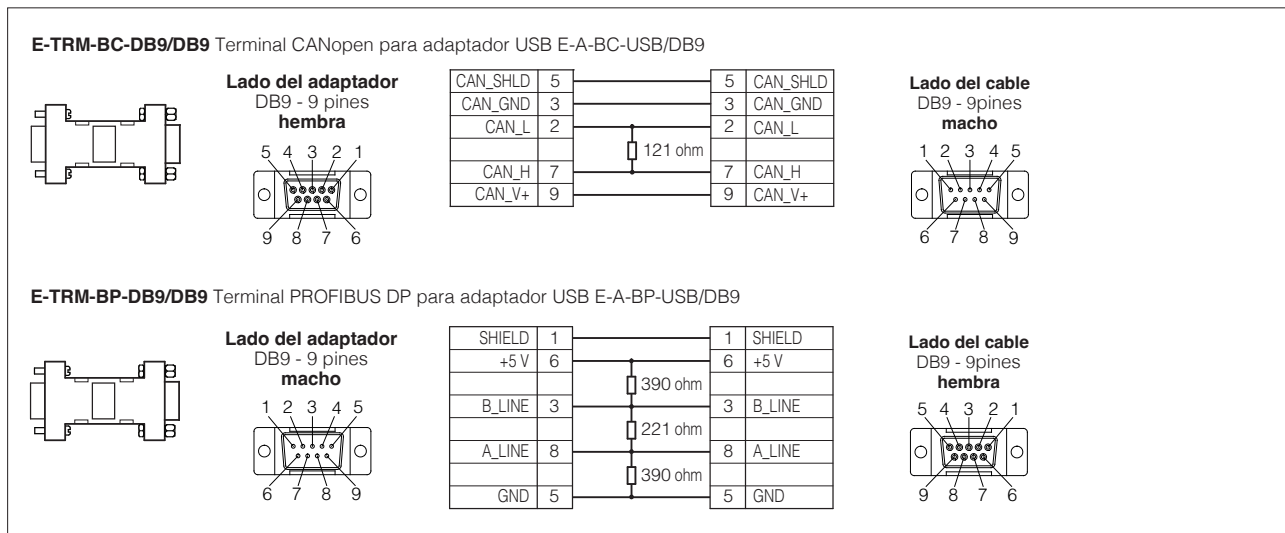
**E-TRM-BC-DB9/DB9** Terminal CANopen para adaptador USB E-A-BC-USB/DB9

**Lado del adaptador**
DB9 - 9 pines
**hembra**

5 4 3 2 1
9 8 7 6

| CAN_SHLD | 5 |
|---|---|
| CAN_GND | 3 |
| CAN_L | 2 |
| | |
| CAN_H | 7 |
| CAN_V+ | 9 |

121 ohm

| 5 | CAN_SHLD |
|---|---|
| 3 | CAN_GND |
| 2 | CAN_L |
| | |
| 7 | CAN_H |
| 9 | CAN_V+ |

**Lado del cable**
DB9 - 9pines
**macho**

1 2 3 4 5
6 7 8 9

**E-TRM-BP-DB9/DB9** Terminal PROFIBUS DP para adaptador USB E-A-BP-USB/DB9

**Lado del adaptador**
DB9 - 9 pines
**macho**

1 2 3 4 5
6 7 8 9

| SHIELD | 1 |
|---|---|
| +5 V | 6 |
| | |
| B_LINE | 3 |
| | |
| A_LINE | 8 |
| | |
| GND | 5 |

390 ohm
221 ohm
390 ohm

| 1 | SHIELD |
|---|---|
| 6 | +5 V |
| | |
| 3 | B_LINE |
| | |
| 8 | A_LINE |
| | |
| 5 | GND |

**Lado del cable**
DB9 - 9pines
**hembra**

5 4 3 2 1
9 8 7 6